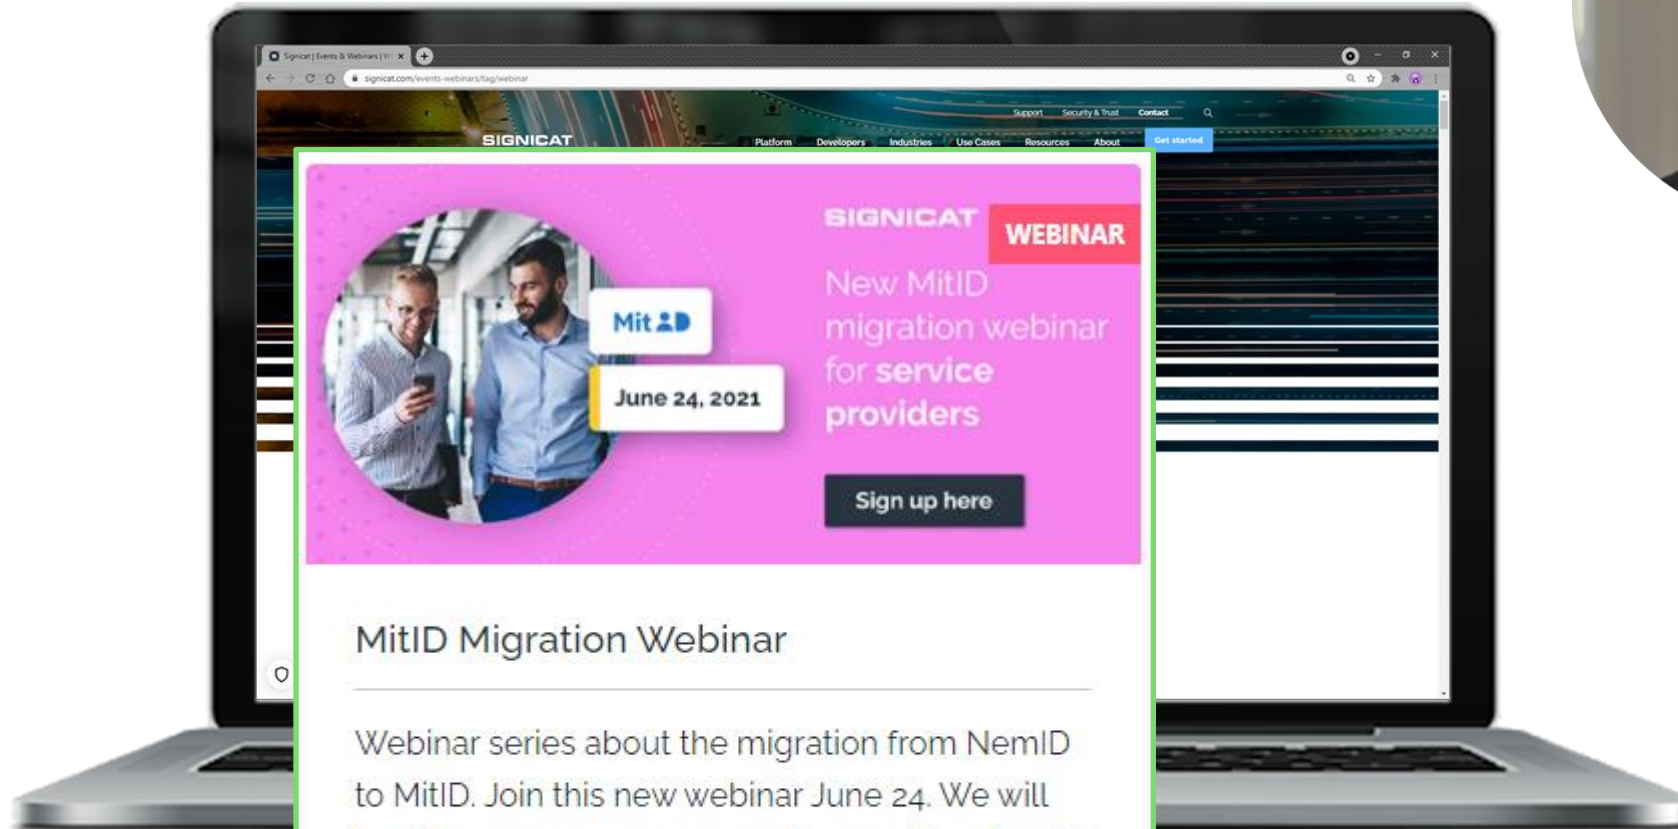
Signicat | Events & Webinars | W

signicat.com/events-webinars/tag/webinar

Support Security & Trust Contact

SIGNICAT

Platform Developers Industries Use Cases Resources About Get started

SIGNICAT WEBINAR

Mit ID

June 24, 2021

New MitID migration webinar for service providers

Sign up here

MitID Migration Webinar

Webinar series about the migration from NemID to MitID. Join this new webinar June 24. We will